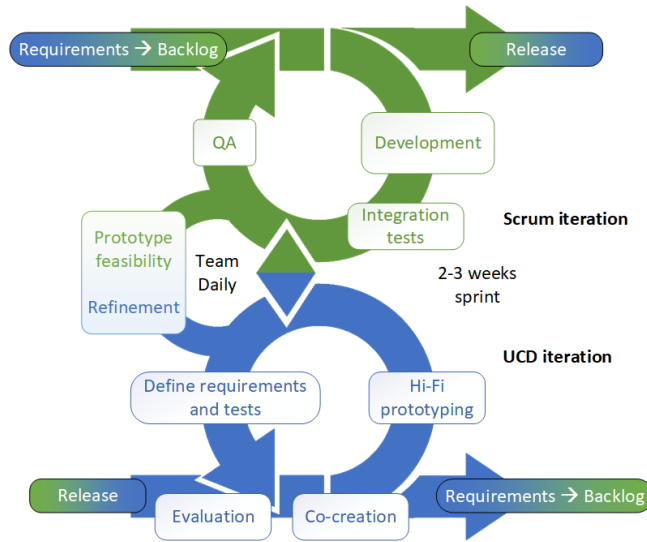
Requirements → Backlog

Release

QA

Development

Scrum iteration

Integration tests

Prototype feasibility

Team Daily

2-3 weeks sprint

Refinement

UCD iteration

Define requirements and tests

Hi-Fi prototyping

Release

Evaluation

Co-creation

Requirements → Backlog